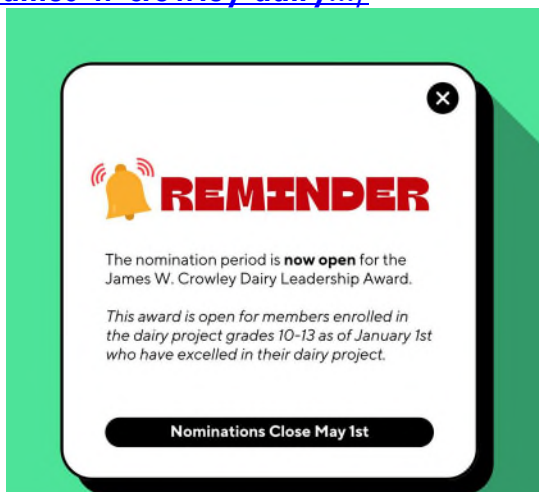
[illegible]

REMINDER

The nomination period is **now open** for the James W. Crowley Dairy Leadership Award.

*This award is open for members enrolled in the dairy project grades 10-13 as of January 1st who have excelled in their dairy project.*

Nominations Close May 1st